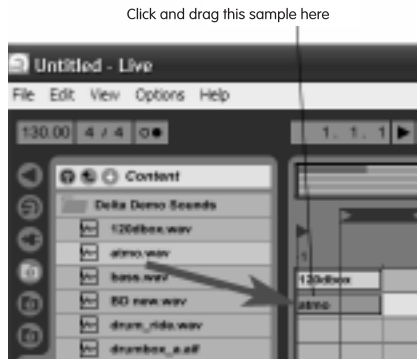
Click and drag this sample here

Untitled - Live

File Edit View Options Help

130.00 4 / 4

1. 1. 1

Content

Delta Demo Sounds

120dbox.wav

atmo.wav

bass.wav

BD new.wav

drum_ride.wav

drumbox_a.aif

120dbox

atmo